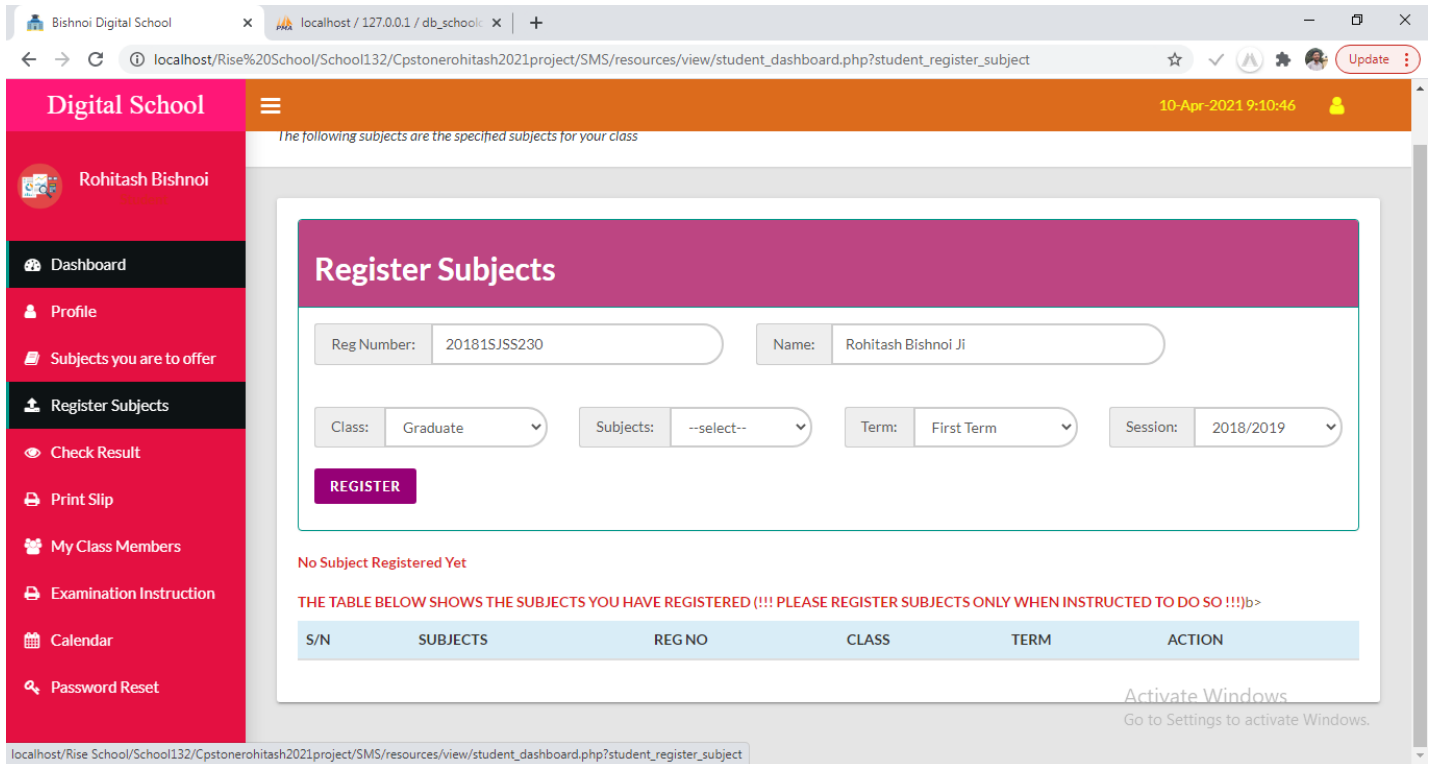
Bishnoi Digital School ×
localhost / 127.0.0.1 / db_schoolc ×
+

localhost/Rise%20School/School132/Cpstonerohitash2021project/SMS/resources/view/student_dashboard.php?student_register_subject

Update

Digital School

10-Apr-2021 9:10:46

The following subjects are the specified subjects for your class

Rohitash Bishnoi
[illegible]

Dashboard
Profile
Subjects you are to offer
Register Subjects
Check Result
Print Slip
My Class Members
Examination Instruction
Calendar
Password Reset

Register Subjects

Reg Number: 20181SJSS230
Name: Rohitash Bishnoi Ji

Class: Graduate
Subjects: --select--
Term: First Term
Session: 2018/2019

REGISTER

No Subject Registered Yet

THE TABLE BELOW SHOWS THE SUBJECTS YOU HAVE REGISTERED (!!! PLEASE REGISTER SUBJECTS ONLY WHEN INSTRUCTED TO DO SO !!!)b>

| S/N | SUBJECTS | REG NO | CLASS | TERM | ACTION |
|---|---|---|---|---|---|

Activate Windows
Go to Settings to activate Windows.

localhost/Rise School/School132/Cpstonerohitash2021project/SMS/resources/view/student_dashboard.php?student_register_subject